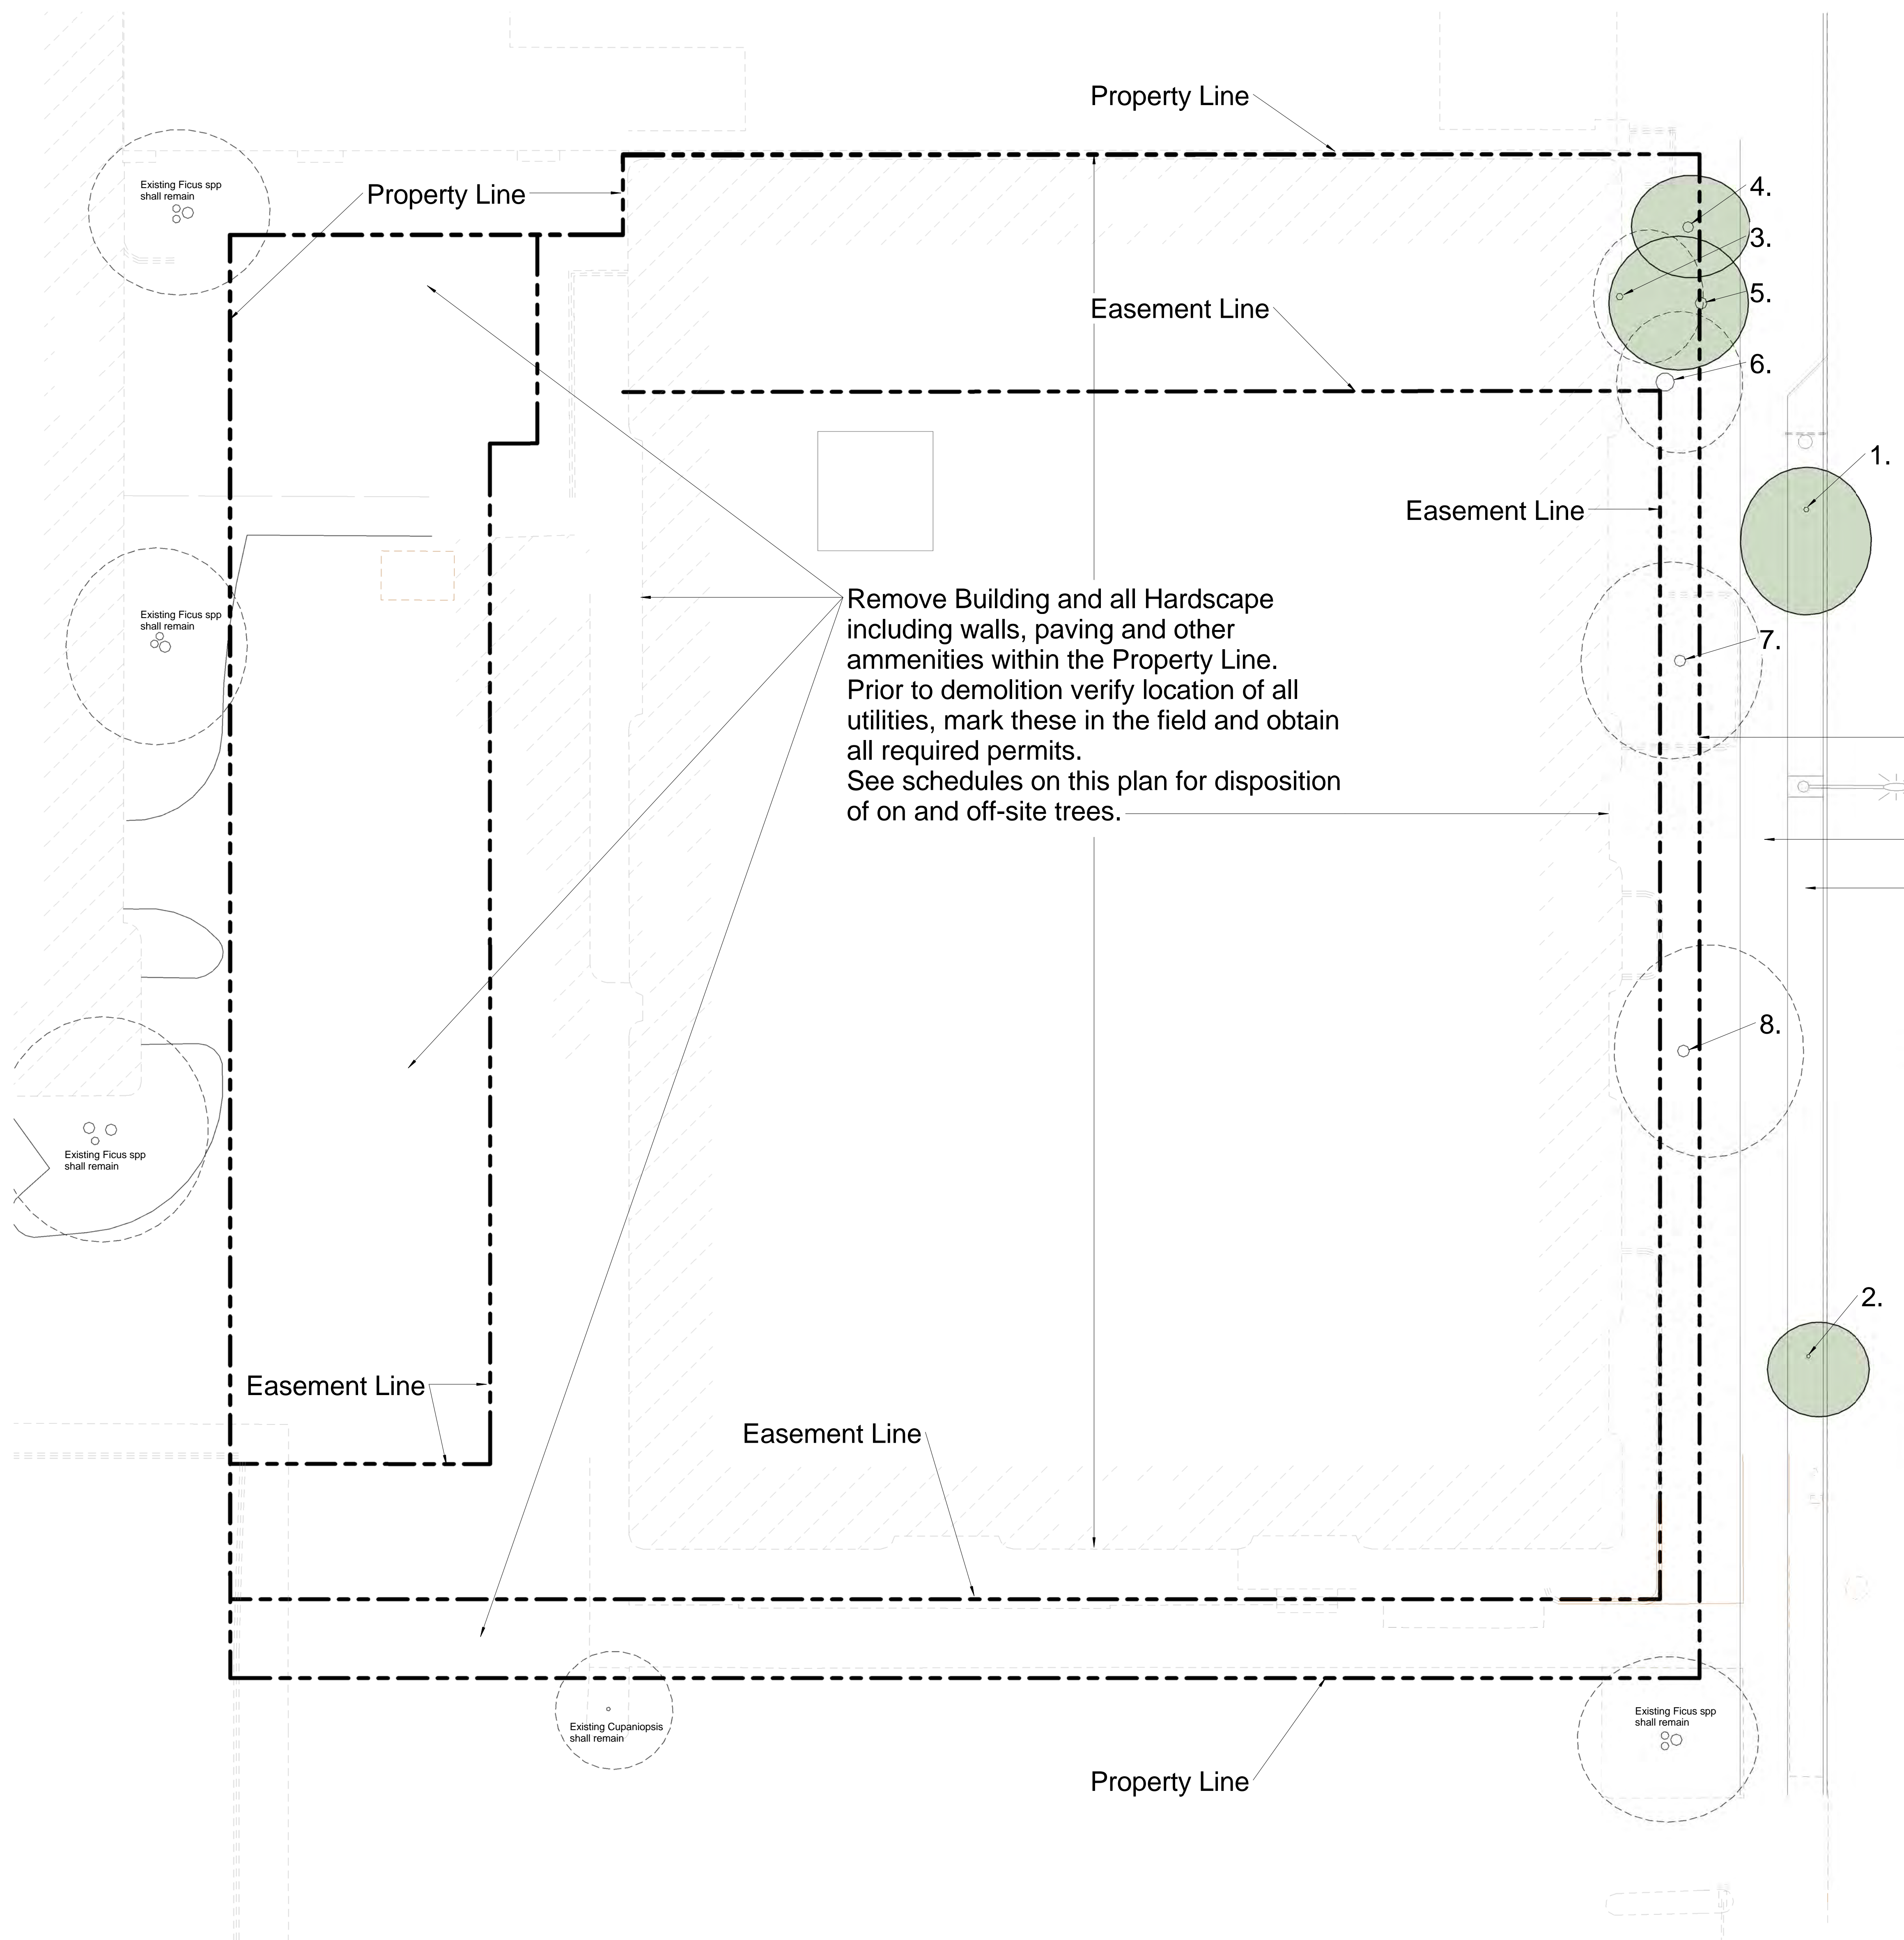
Property Line

Existing Ficus spp shall remain

Property Line

4.

3.

Easement Line

5.

6.

1.

Easement Line

Existing Ficus spp shall remain

Remove Building and all Hardscape including walls, paving and other ammenities within the Property Line.
Prior to demolition verify location of all utilities, mark these in the field and obtain all required permits.
See schedules on this plan for disposition of on and off-site trees.

7.

8.

Existing Ficus spp shall remain

2.

Easement Line

Easement Line

Existing Cupaniopsis shall remain

Existing Ficus spp shall remain

Property Line